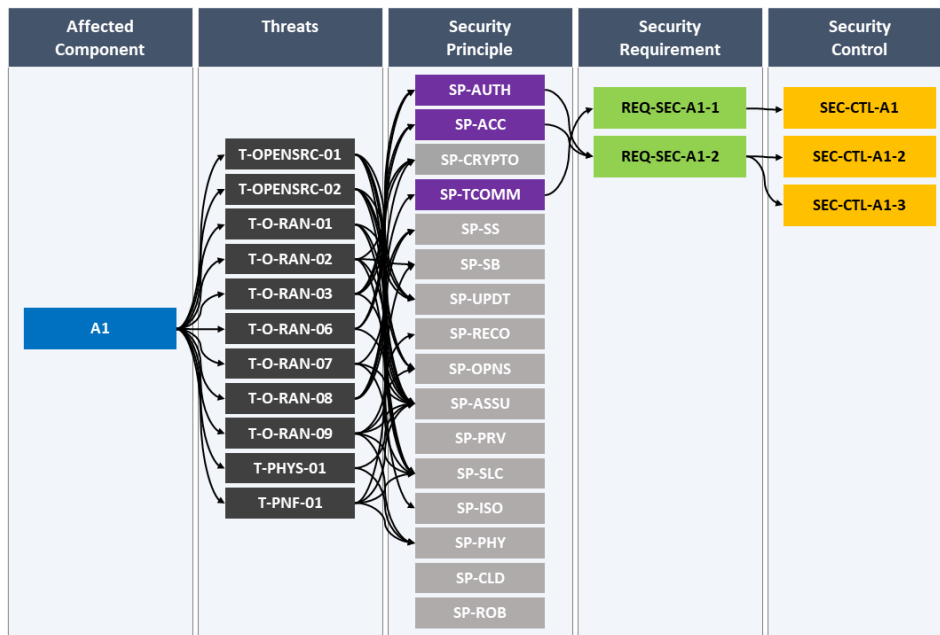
| Affected Component | Threats | Security Principle | Security Requirement | Security Control |
|---|---|---|---|---|

A1

T-OPENSRC-01
T-OPENSRC-02
T-O-RAN-01
T-O-RAN-02
T-O-RAN-03
T-O-RAN-06
T-O-RAN-07
T-O-RAN-08
T-O-RAN-09
T-PHYS-01
T-PNF-01

SP-AUTH
SP-ACC
SP-CRYPTO
SP-TCOMM
SP-SS
SP-SB
SP-UPDT
SP-RECO
SP-OPNS
SP-ASSU
SP-PRV
SP-SLC
SP-ISO
SP-PHY
SP-CLD
SP-ROB

REQ-SEC-A1-1
REQ-SEC-A1-2

SEC-CTL-A1
SEC-CTL-A1-2
SEC-CTL-A1-3